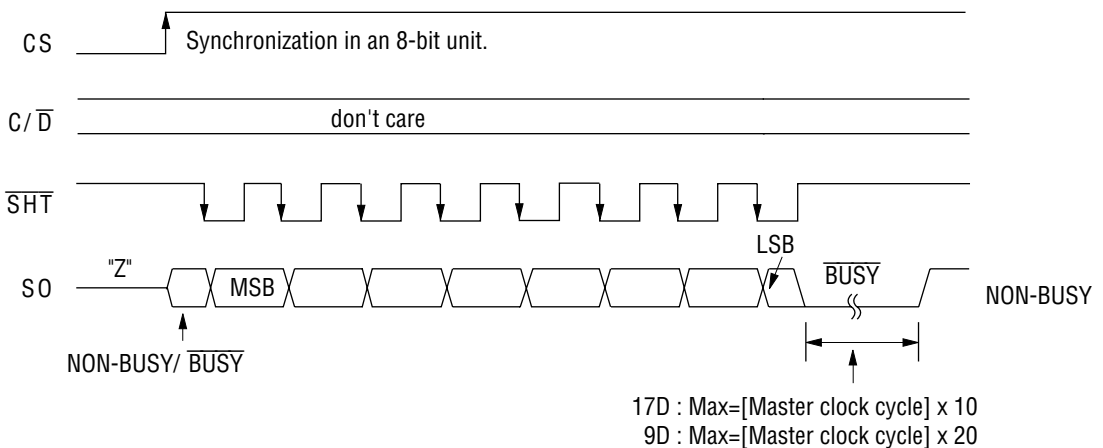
CS

Synchronization in an 8-bit unit.

$C/\overline{D}$

don't care

$\overline{SHT}$

SO

"Z"

MSB

LSB

$\overline{BUSY}$

NON-BUSY

NON-BUSY/ $\overline{BUSY}$

17D : Max=[Master clock cycle] x 10
9D : Max=[Master clock cycle] x 20